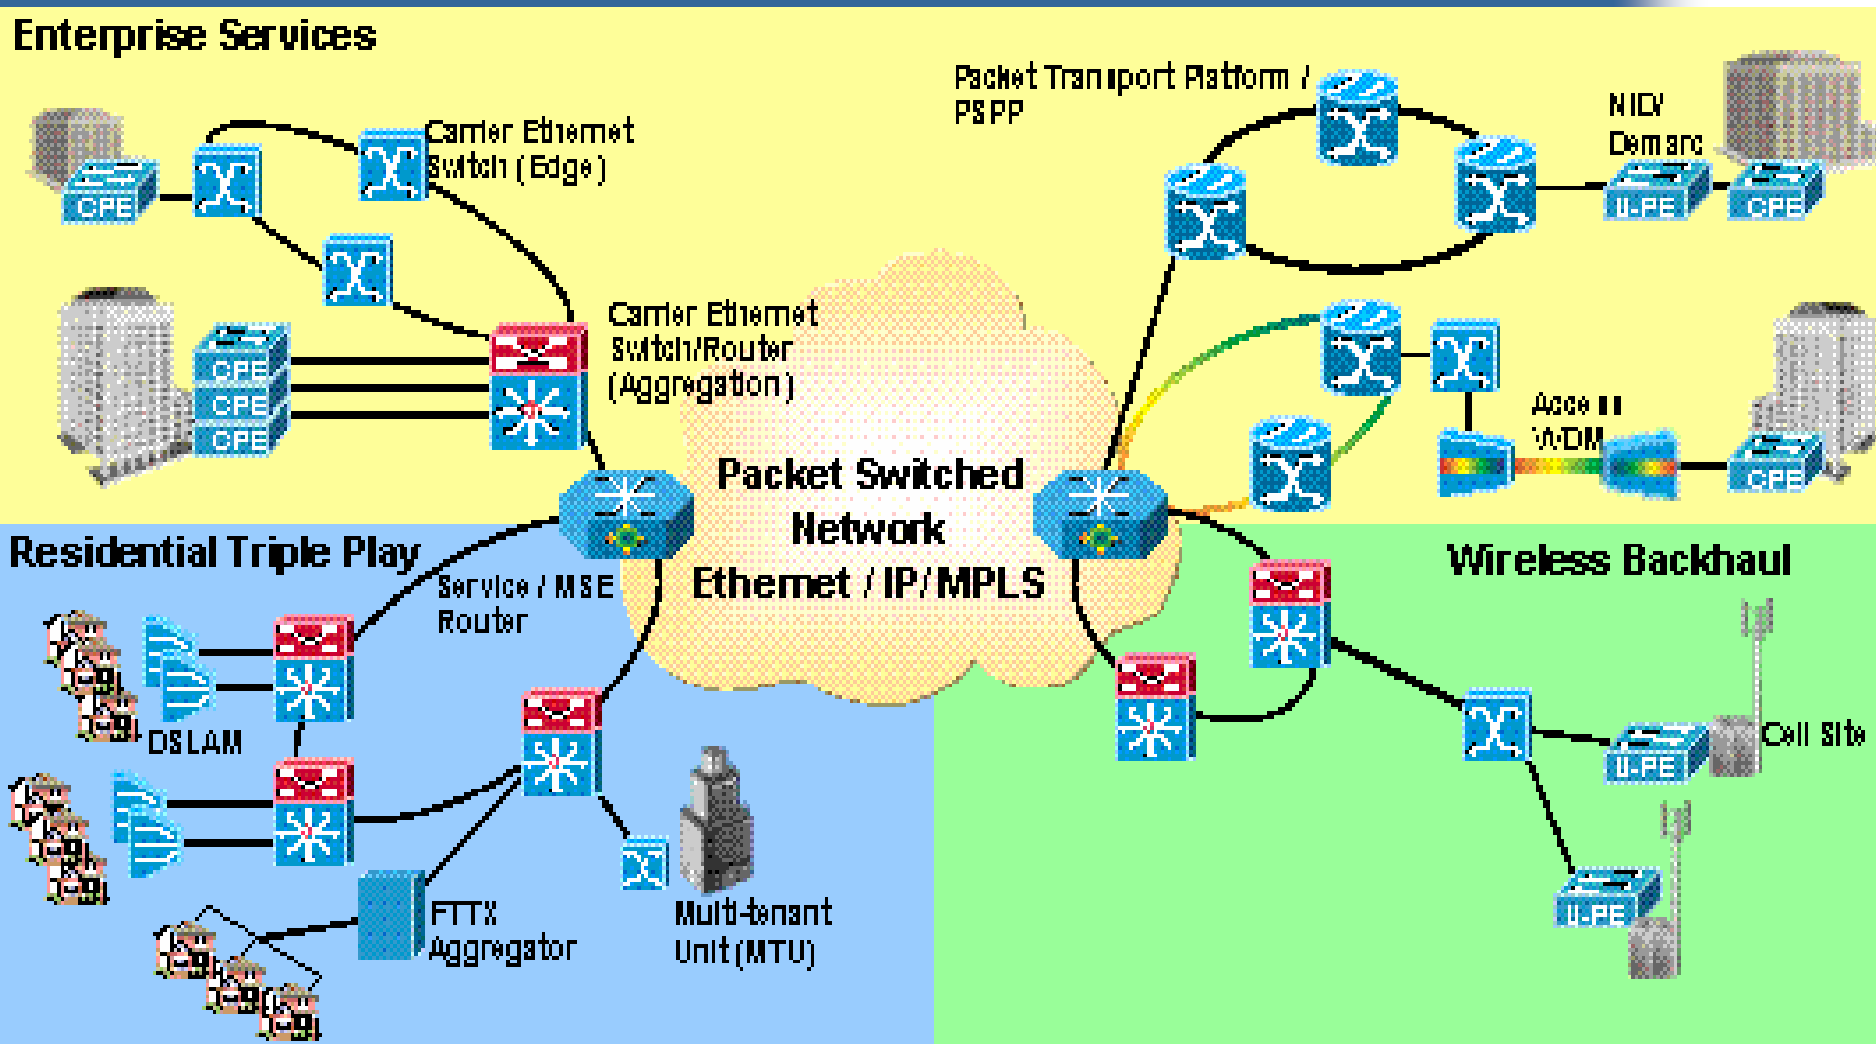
Enterprise Services

CPE

Carrier Ethernet Switch (Edge)

CPE

CPE

CPE

Carrier Ethernet Switch/Router (Aggregation)

Packet Transport Platform / PSPP

NID/ Demarc

U-PE

CPE

Access WDM

CPE

Packet Switched Network Ethernet / IP / MPLS

Residential Triple Play

Service / MSE Router

DSLAM

FTTX Aggregator

Multi-tenant Unit (MTU)

Wireless Backhaul

U-PE

Cell Site

U-PE